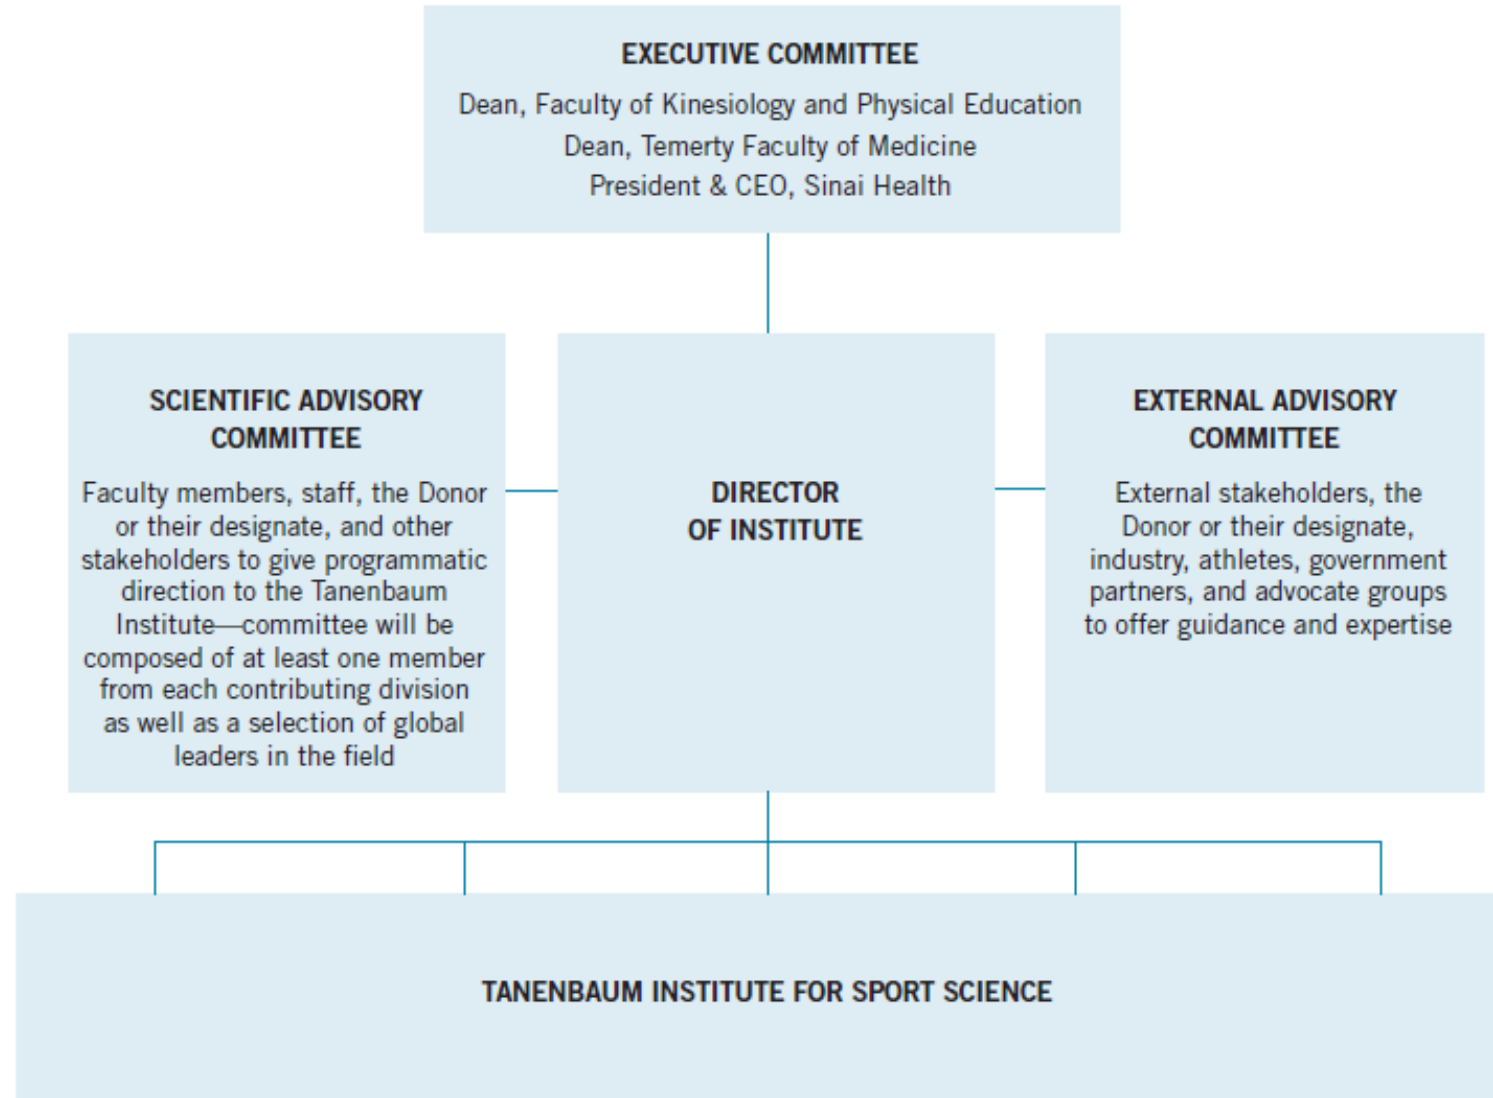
EXECUTIVE COMMITTEE

Dean, Faculty of Kinesiology and Physical Education
Dean, Temerty Faculty of Medicine
President & CEO, Sinai Health

SCIENTIFIC ADVISORY COMMITTEE

Faculty members, staff, the Donor or their designate, and other stakeholders to give programmatic direction to the Tanenbaum Institute—committee will be composed of at least one member from each contributing division as well as a selection of global leaders in the field

DIRECTOR OF INSTITUTE

EXTERNAL ADVISORY COMMITTEE

External stakeholders, the Donor or their designate, industry, athletes, government partners, and advocate groups to offer guidance and expertise

TANENBAUM INSTITUTE FOR SPORT SCIENCE